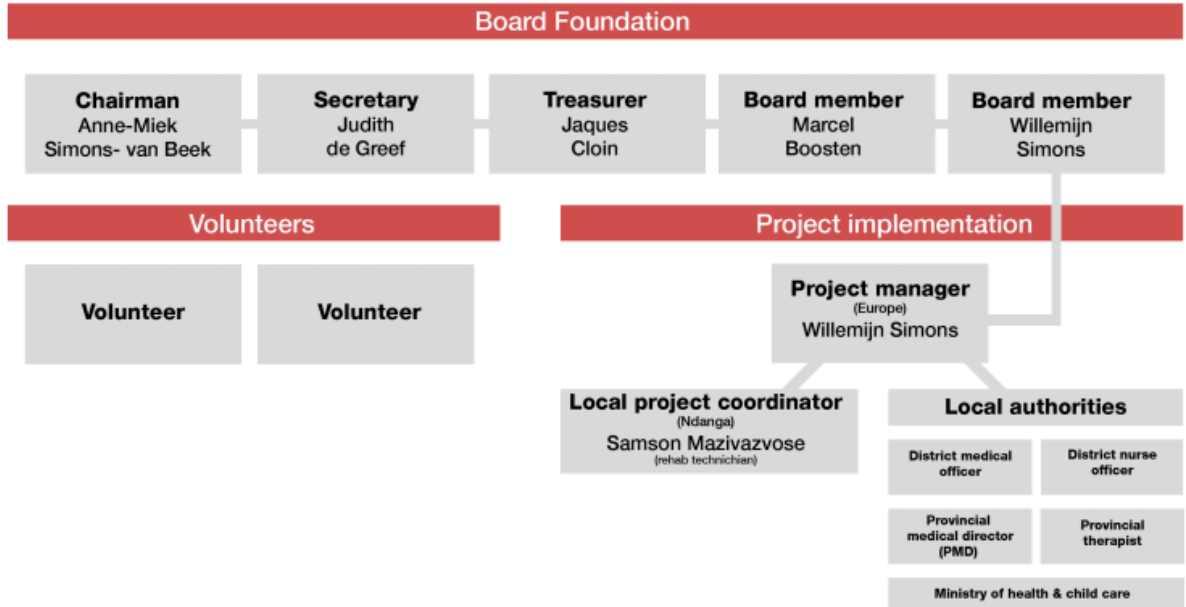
Board Foundation

Chairman
Anne-Miek Simons- van Beek

Secretary
Judith de Greef

Treasurer
Jaques Cloin

Board member
Marcel Boosten

Board member
Willemijn Simons

Volunteers

Volunteer

Volunteer

Project implementation

Project manager
(Europe)
Willemijn Simons

Local project coordinator
(Ndanga)
Samson Mazivazvose
(rehab technichian)

Local authorities

District medical officer

District nurse officer

Provincial medical director (PMD)

Provincial therapist

Ministry of health & child care